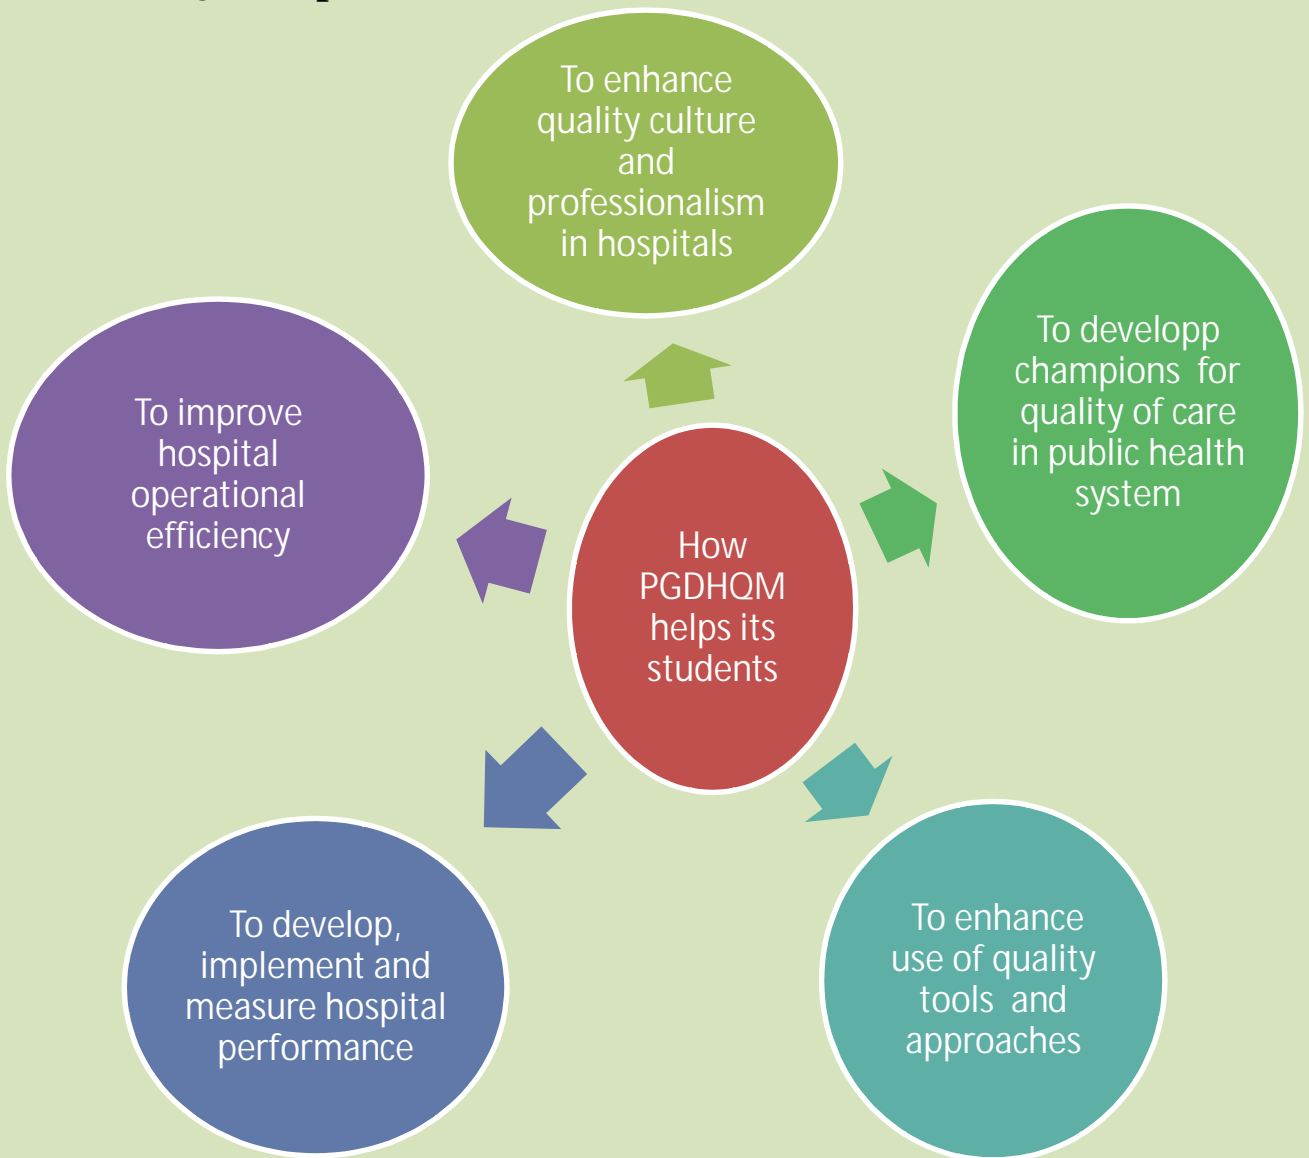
How PGDHQM helps its students

To enhance quality culture and professionalism in hospitals

To developp champions for quality of care in public health system

To enhance use of quality tools and approaches

To develop, implement and measure hospital performance

To improve hospital operational efficiency